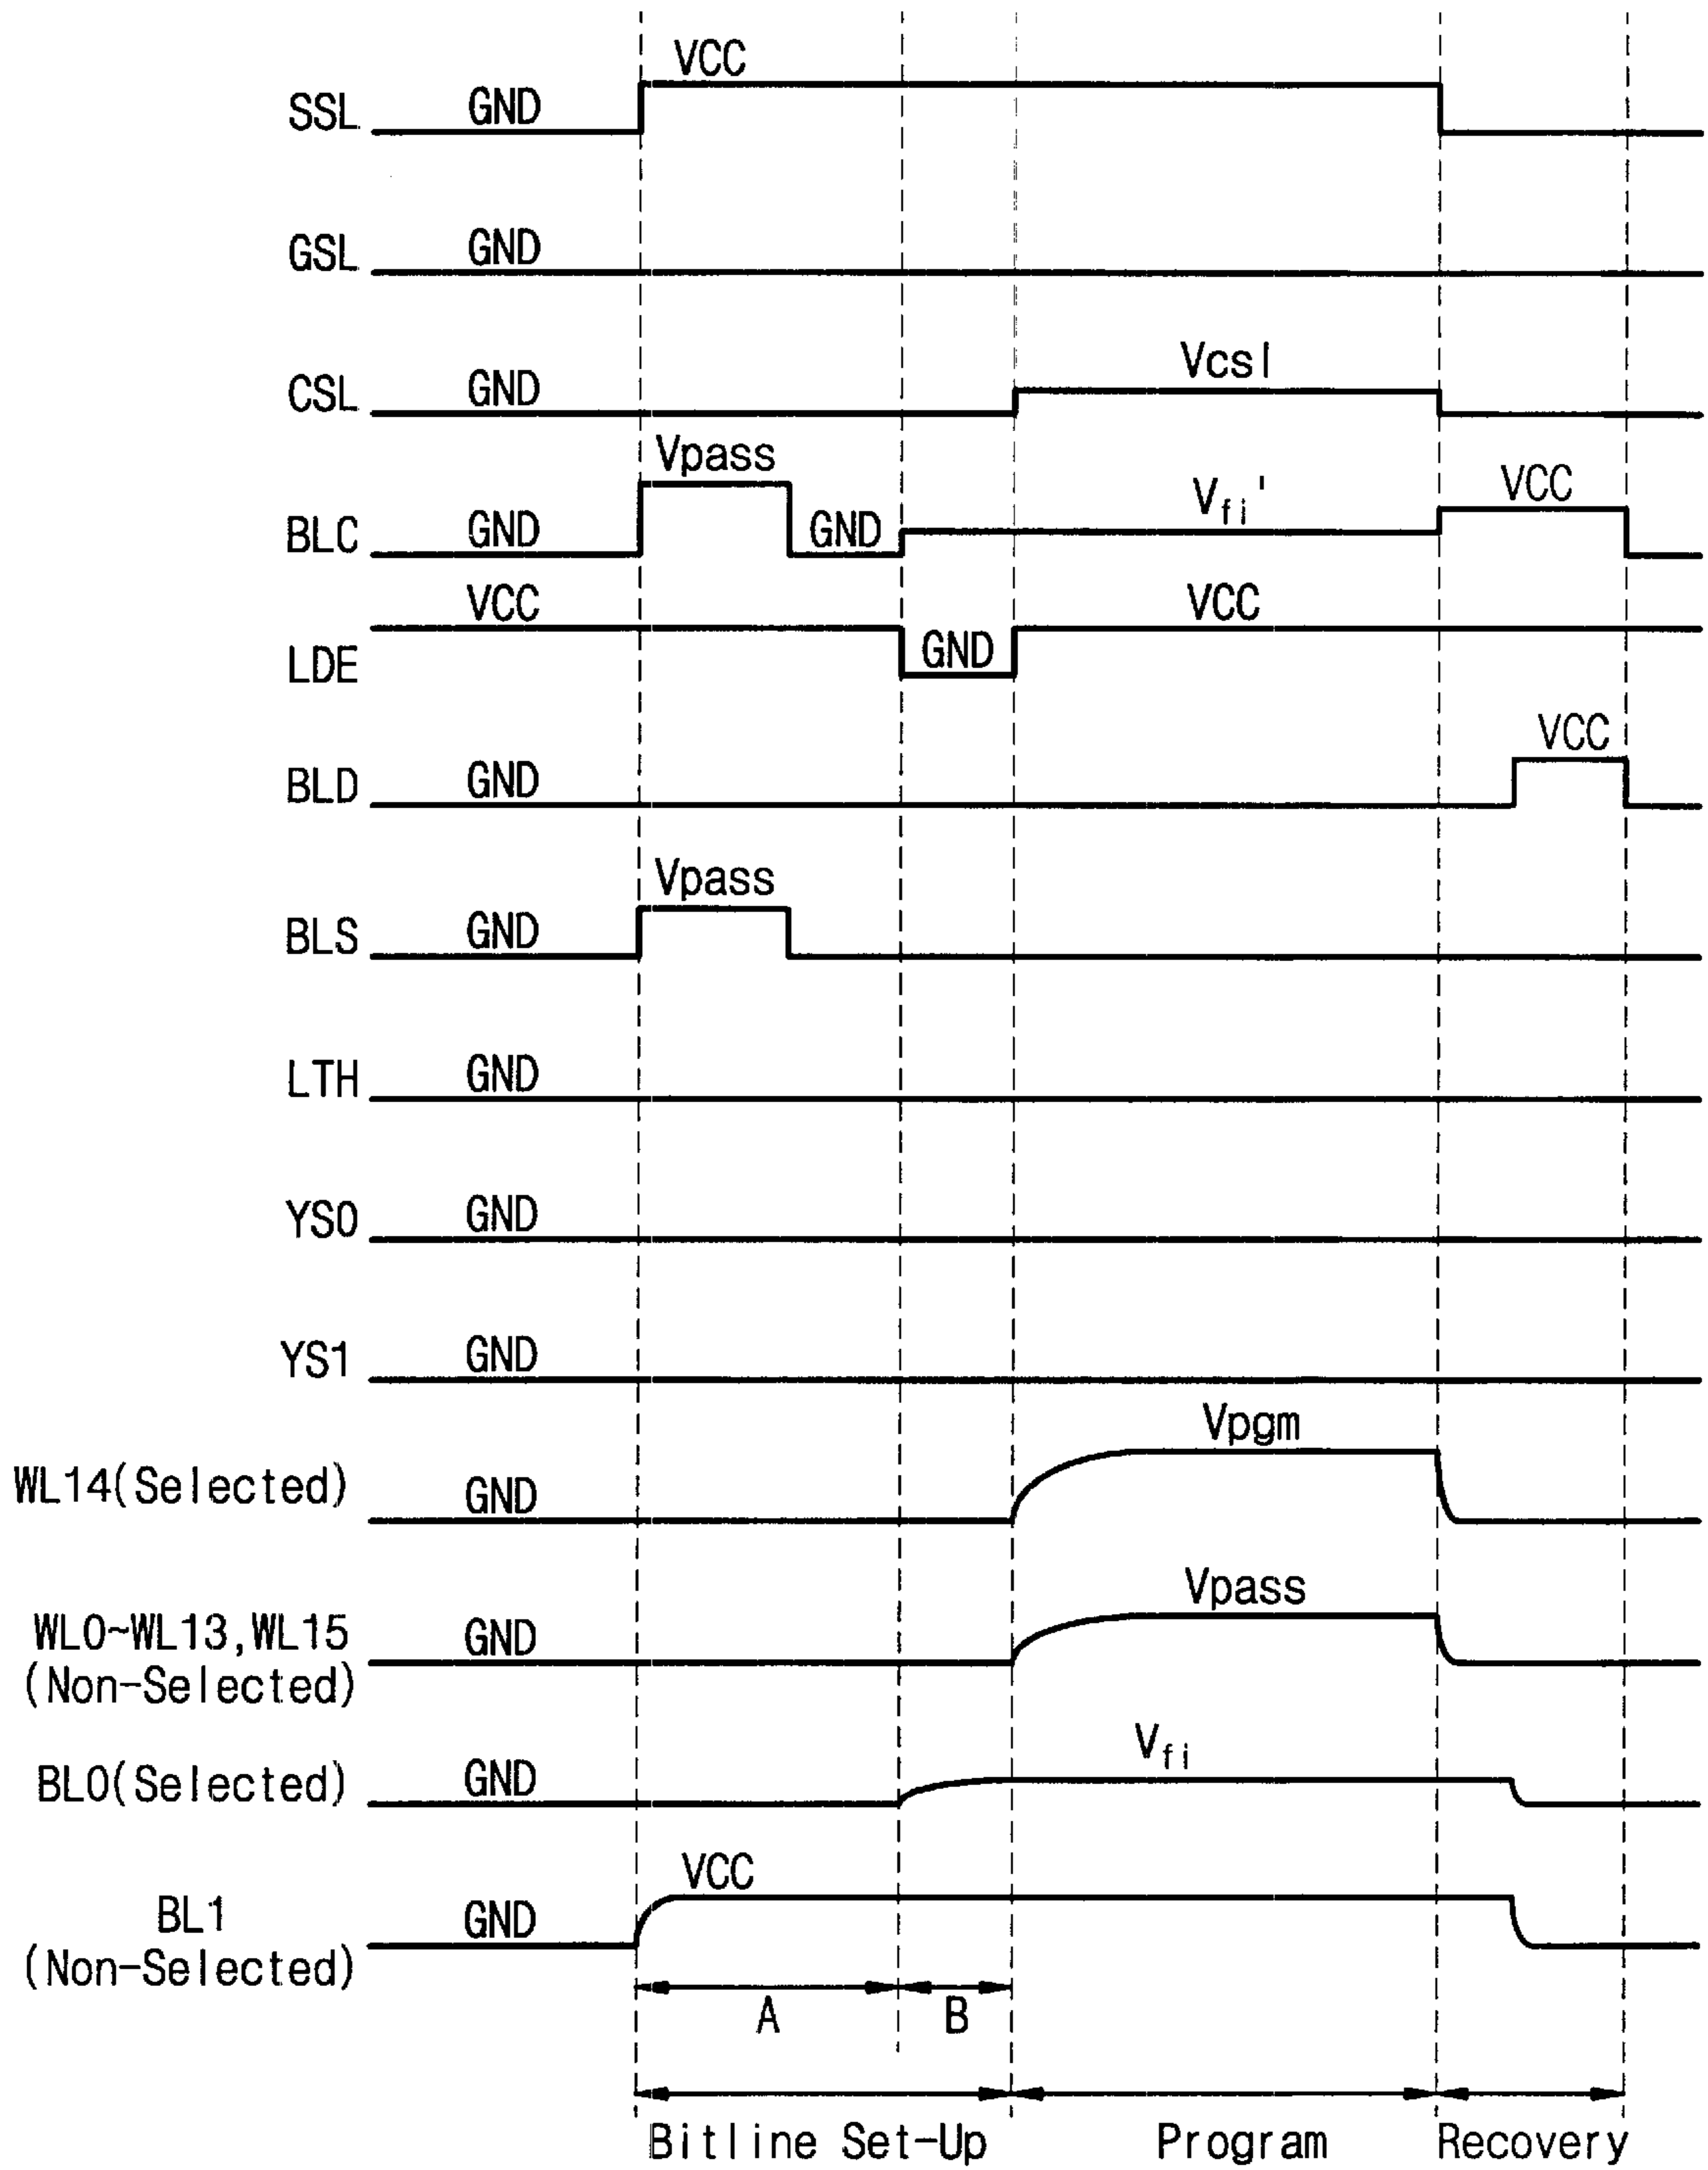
VCC
SSL GND
GSL GND
Vcsl
CSL GND
Vpass VCC
BLC GND GND $V_{fi}$'
VCC VCC
LDE GND
VCC
BLD GND
Vpass
BLS GND
LTH GND
YS0 GND
YS1 GND
Vpgm
WL14(Selected) GND
Vpass
WL0~WL13,WL15 (Non-Selected) GND
$V_{fi}$
BL0(Selected) GND
VCC
BL1 (Non-Selected) GND
A B
Bitline Set-Up Program Recovery